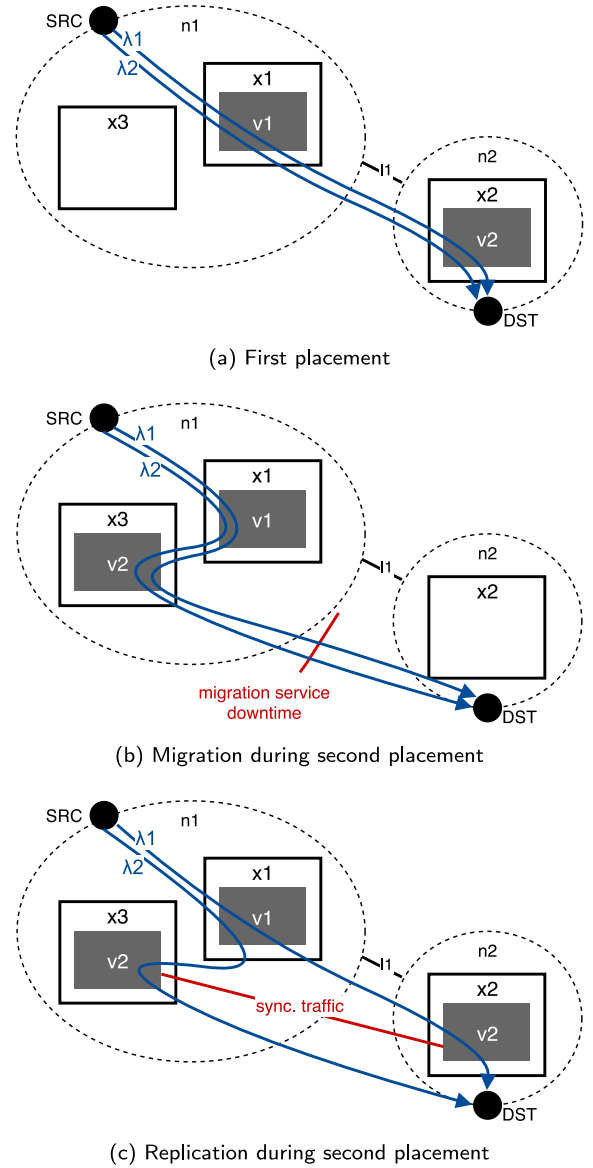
SRC
λ1
λ2
n1
x1
v1
x3
l1
n2
x2
v2
DST

(a) First placement

SRC
λ1
λ2
n1
x1
v1
x3
v2
l1
n2
x2
migration service downtime
DST

(b) Migration during second placement

SRC
λ1
λ2
n1
x1
v1
x3
v2
l1
n2
sync. traffic
x2
v2
DST

(c) Replication during second placement